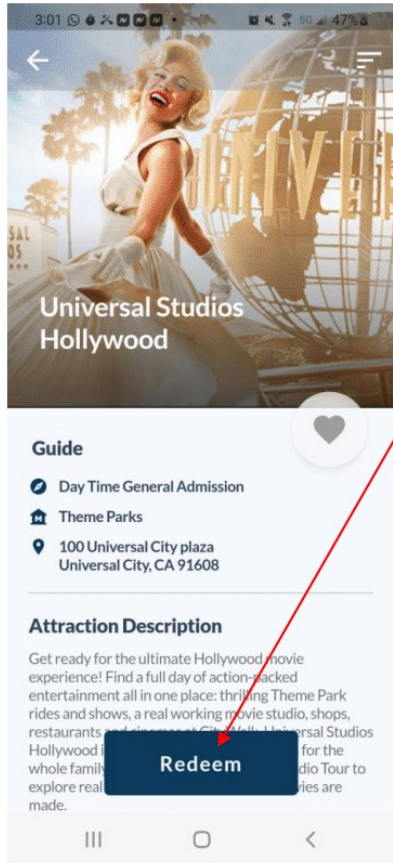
3:01 5G 47%

Universal Studios Hollywood

Guide

Day Time General Admission

Theme Parks

100 Universal City plaza Universal City, CA 91608

Attraction Description

Get ready for the ultimate Hollywood movie experience! Find a full day of action-packed entertainment all in one place: thrilling Theme Park rides and shows, a real working movie studio, shops, restaurants and cinemas at CityWalk. Universal Studios Hollywood i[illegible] for the whole family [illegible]dio Tour to explore real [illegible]vies are made.

Redeem